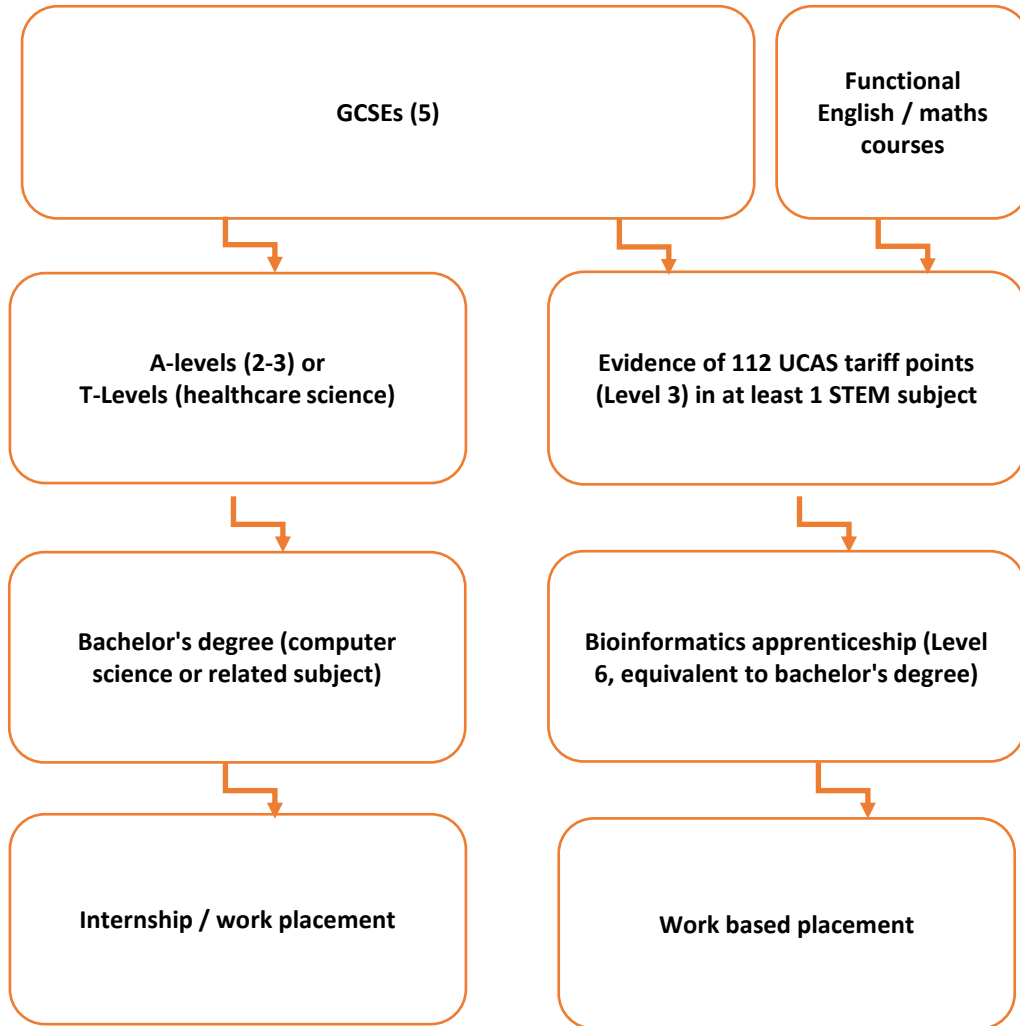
GCSEs (5)

Functional English / maths courses

A-levels (2-3) or T-Levels (healthcare science)

Evidence of 112 UCAS tariff points (Level 3) in at least 1 STEM subject

Bachelor's degree (computer science or related subject)

Bioinformatics apprenticeship (Level 6, equivalent to bachelor's degree)

Internship / work placement

Work based placement